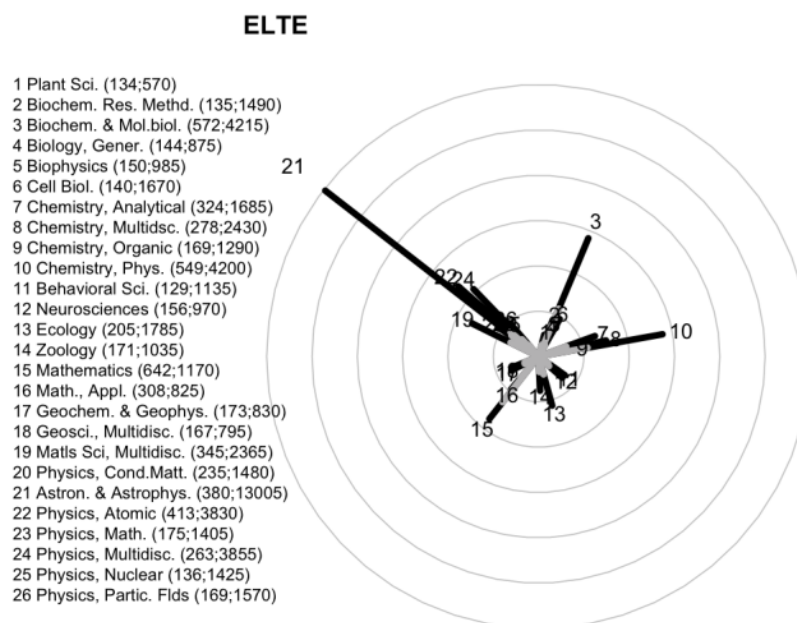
ELTE

1 Plant Sci. (134;570)
2 Biochem. Res. Methd. (135;1490)
3 Biochem. & Mol.biol. (572;4215)
4 Biology, Gener. (144;875)
5 Biophysics (150;985)
6 Cell Biol. (140;1670)
7 Chemistry, Analytical (324;1685)
8 Chemistry, Multidsc. (278;2430)
9 Chemistry, Organic (169;1290)
10 Chemistry, Phys. (549;4200)
11 Behavioral Sci. (129;1135)
12 Neurosciences (156;970)
13 Ecology (205;1785)
14 Zoology (171;1035)
15 Mathematics (642;1170)
16 Math., Appl. (308;825)
17 Geochem. & Geophys. (173;830)
18 Geosci., Multidisc. (167;795)
19 Matls Sci, Multidisc. (345;2365)
20 Physics, Cond.Matt. (235;1480)
21 Astron. & Astrophys. (380;13005)
22 Physics, Atomic (413;3830)
23 Physics, Math. (175;1405)
24 Physics, Multidisc. (263;3855)
25 Physics, Nuclear (136;1425)
26 Physics, Partic. Flds (169;1570)

21
3
22 24
19
26
10
7 8
9
12
16
14
13
15
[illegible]